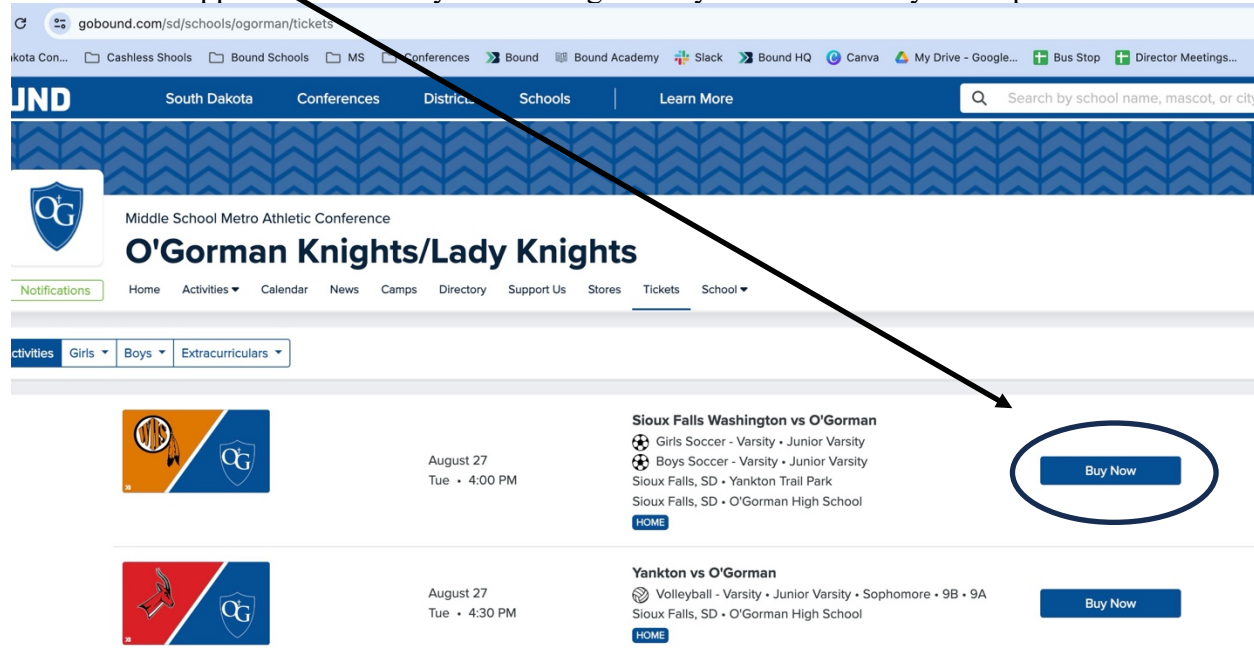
gobound.com/sd/schools/ogorman/tickets

akota Con... Cashless Shools Bound Schools MS Conferences Bound Bound Academy Slack Bound HQ Canva My Drive - Google... Bus Stop Director Meetings...

UND South Dakota Conferences Districts Schools Learn More Search by school name, mascot, or city

Middle School Metro Athletic Conference

O'Gorman Knights/Lady Knights

Notifications Home Activities Calendar News Camps Directory Support Us Stores Tickets School

ctivities Girls Boys Extracurriculars

Sioux Falls Washington vs O'Gorman
Girls Soccer - Varsity • Junior Varsity
Boys Soccer - Varsity • Junior Varsity
Sioux Falls, SD • Yankton Trail Park
Sioux Falls, SD • O'Gorman High School
HOME

August 27
Tue • 4:00 PM

Buy Now

Yankton vs O'Gorman
Volleyball - Varsity • Junior Varsity • Sophomore • 9B • 9A
Sioux Falls, SD • O'Gorman High School
HOME

August 27
Tue • 4:30 PM

Buy Now